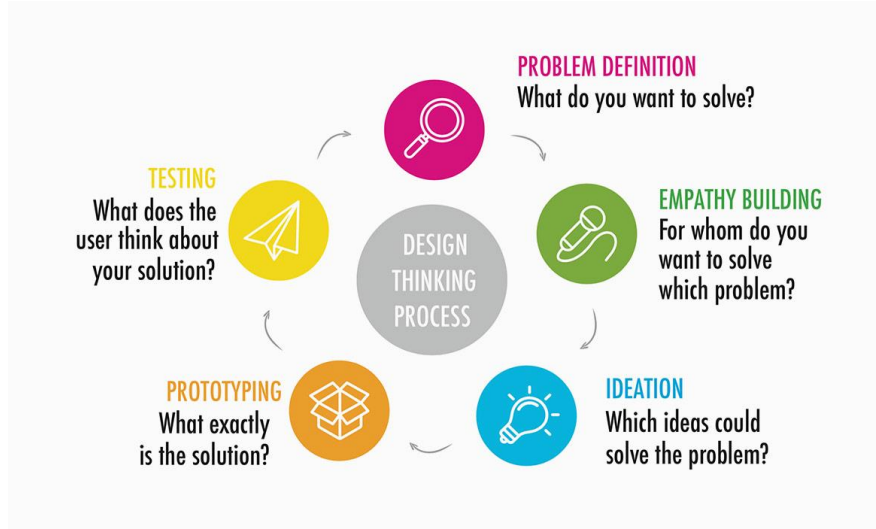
PROBLEM DEFINITION
What do you want to solve?

EMPATHY BUILDING
For whom do you want to solve which problem?

IDEATION
Which ideas could solve the problem?

PROTOTYPING
What exactly is the solution?

TESTING
What does the user think about your solution?

DESIGN THINKING PROCESS